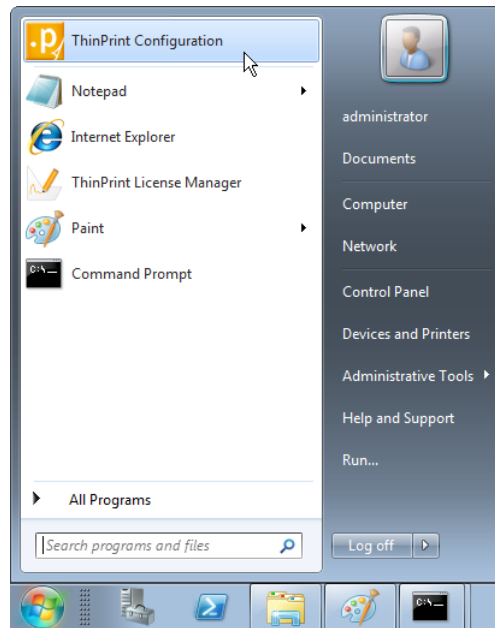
ThinPrint Configuration
Notepad
Internet Explorer
ThinPrint License Manager
Paint
Command Prompt
All Programs
Search programs and files

administrator
Documents
Computer
Network
Control Panel
Devices and Printers
Administrative Tools
Help and Support
Run...
Log off